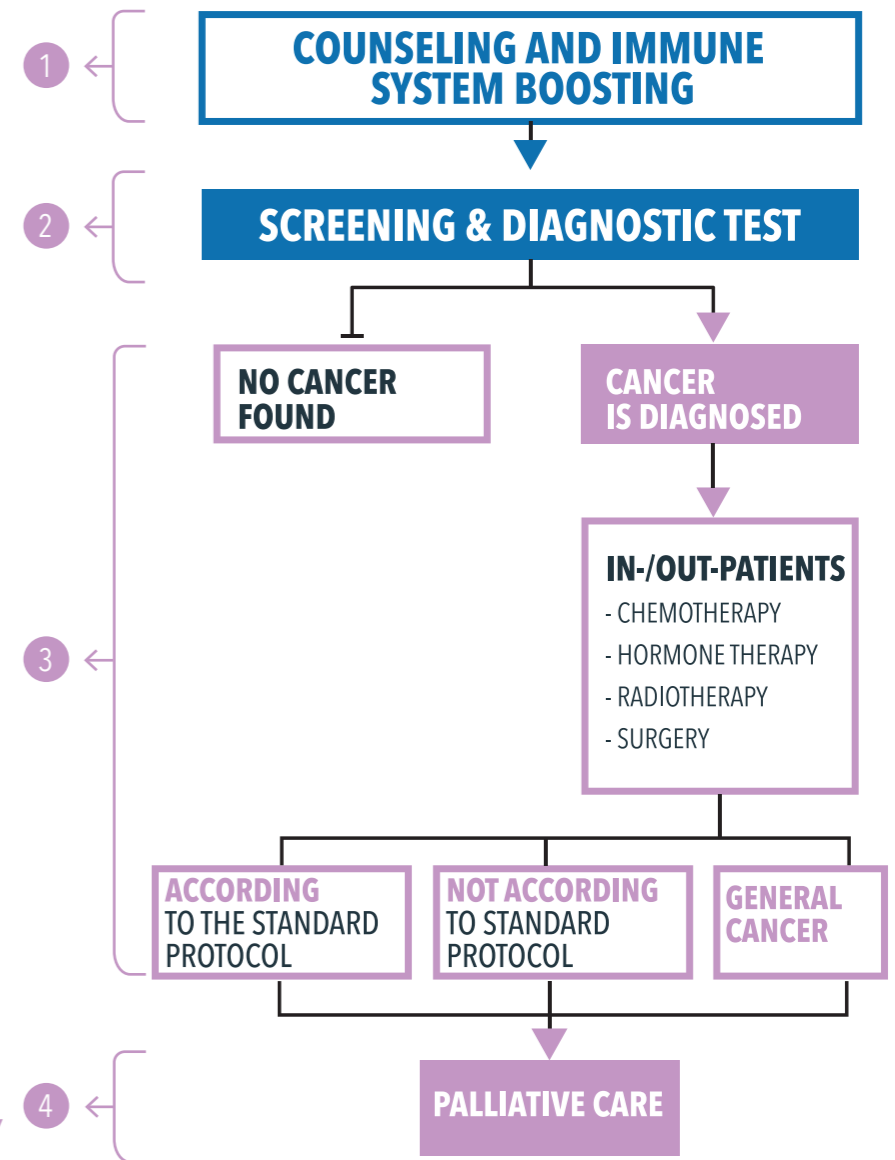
1

COUNSELING AND IMMUNE SYSTEM BOOSTING

2

SCREENING & DIAGNOSTIC TEST

3

NO CANCER FOUND

CANCER IS DIAGNOSED

IN-/OUT-PATIENTS
- CHEMOTHERAPY
- HORMONE THERAPY
- RADIOTHERAPY
- SURGERY

ACCORDING TO THE STANDARD PROTOCOL

NOT ACCORDING TO STANDARD PROTOCOL

GENERAL CANCER

4

PALLIATIVE CARE